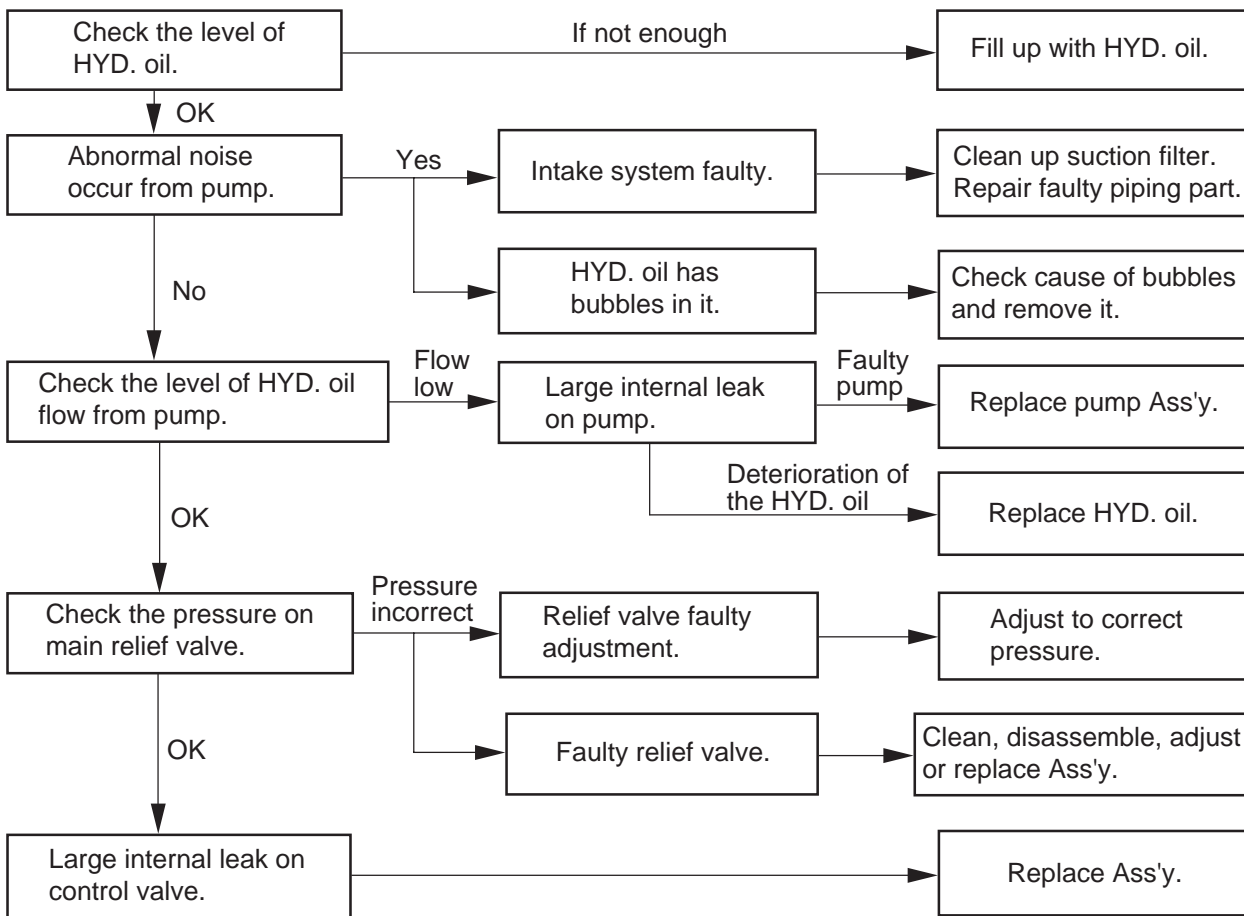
Check the level of HYD. oil.

If not enough

Fill up with HYD. oil.

OK

Abnormal noise occur from pump.

Yes

Intake system faulty.

Clean up suction filter. Repair faulty piping part.

HYD. oil has bubbles in it.

Check cause of bubbles and remove it.

No

Check the level of HYD. oil flow from pump.

Flow low

Large internal leak on pump.

Faulty pump

Replace pump Ass'y.

Deterioration of the HYD. oil

Replace HYD. oil.

OK

Check the pressure on main relief valve.

Pressure incorrect

Relief valve faulty adjustment.

Adjust to correct pressure.

Faulty relief valve.

Clean, disassemble, adjust or replace Ass'y.

OK

Large internal leak on control valve.

Replace Ass'y.